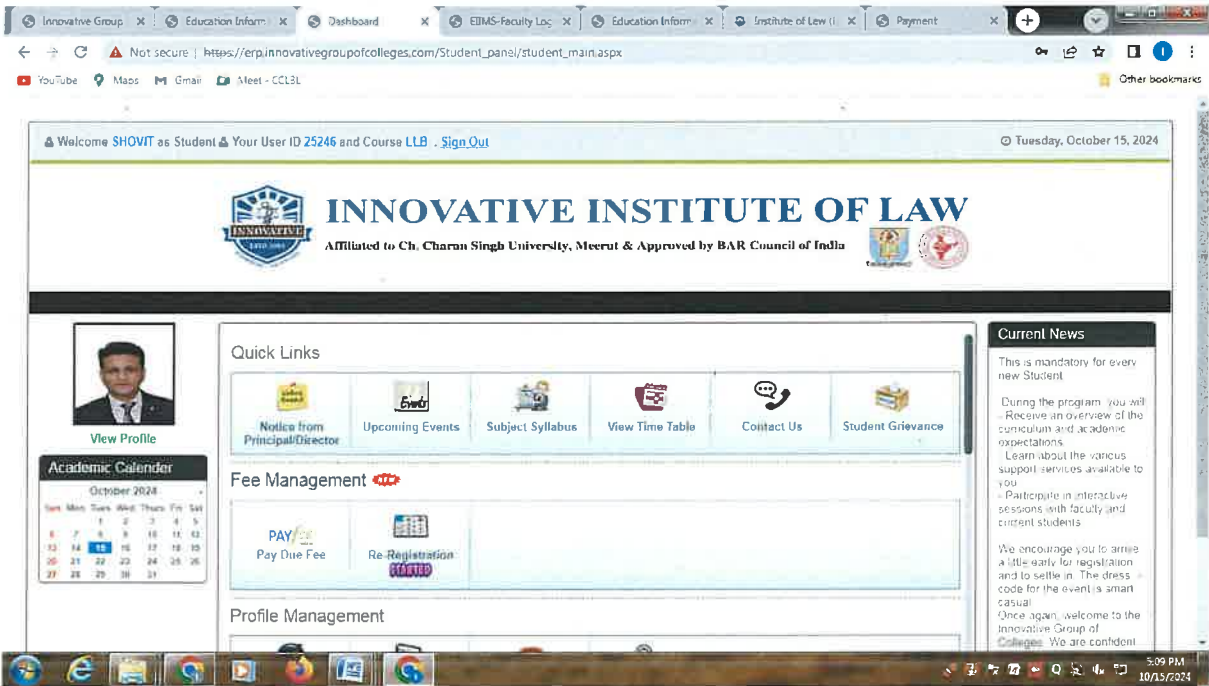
Innovative Group | × | Education Inform | × | Dashboard | × | EIIMS-Faculty Log | × | Education Inform | × | Institute of Law (I | × | Payment | ×

Not secure | https://erp.innovativegroupofcolleges.com/Student_panel/student_main.aspx

YouTube | Maps | Gmail | Meet - CCL3L | Other bookmarks

Welcome SHOVIT as Student Your User ID 25246 and Course LLB . Sign Out

Tuesday, October 15, 2024

INNOVATIVE INSTITUTE OF LAW

Affiliated to Ch. Charan Singh University, Meerut & Approved by BAR Council of India

INNOVATIVE

View Profile

Academic Calender

October 2024

| Sun | Mon | Tues | Wed | Thurs | Fri | Sat |
|---|---|---|---|---|---|---|
| | | 1 | 2 | 3 | 4 | 5 |
| 6 | 7 | 8 | 9 | 10 | 11 | 12 |
| 13 | 14 | 15 | 16 | 17 | 18 | 19 |
| 20 | 21 | 22 | 23 | 24 | 25 | 26 |
| 27 | 28 | 29 | 30 | 31 | | |

Quick Links

Notice from Principal/Director | Upcoming Events | Subject Syllabus | View Time Table | Contact Us | Student Grievance

Fee Management

Pay Due Fee | Re-Registration STARTED

Profile Management

Current News

This is mandatory for every new Student

During the program, you will:
- Receive an overview of the curriculum and academic expectations
- Learn about the various support services available to you
- Participate in interactive sessions with faculty and current students

We encourage you to arrive a little early for registration and to settle in. The dress code for the event is smart casual.
Once again, welcome to the Innovative Group of Colleges. We are confident

5:09 PM
10/15/2024